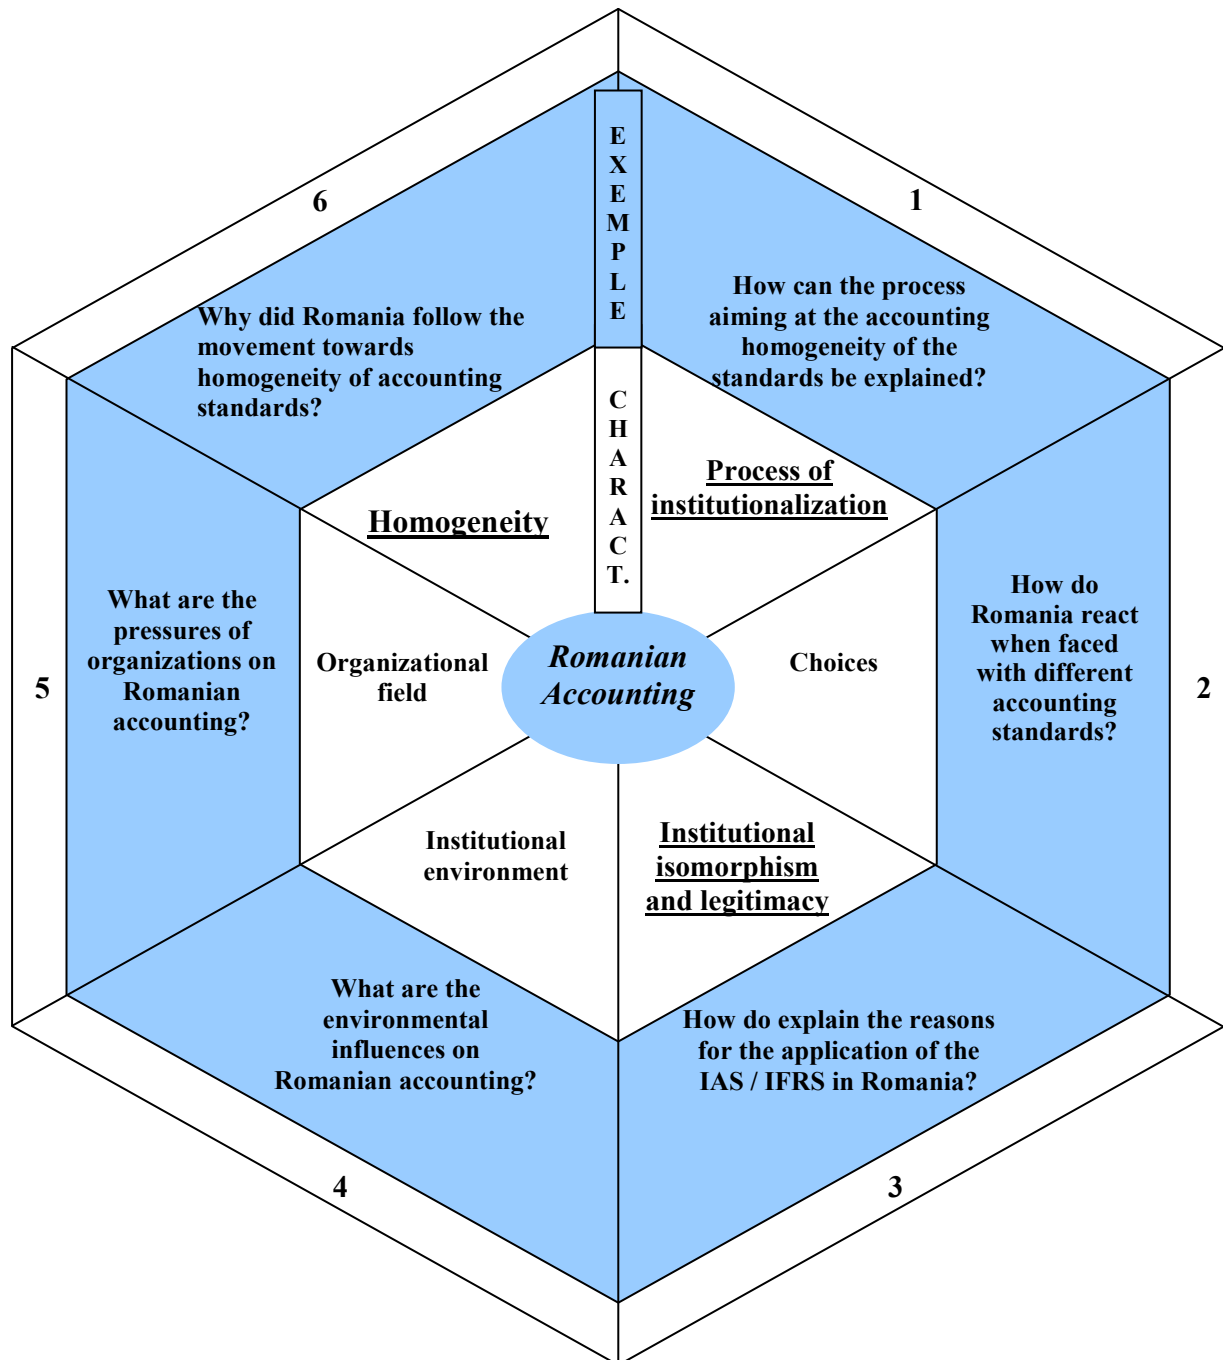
EXEMPLE

6

1

Why did Romania follow the movement towards homogeneity of accounting standards?

How can the process aiming at the accounting homogeneity of the standards be explained?

CHARACT.

Process of institutionalization

Homogeneity

5

What are the pressures of organizations on Romanian accounting?

Organizational field

Romanian Accounting

Choices

How do Romania react when faced with different accounting standards?

2

Institutional environment

Institutional isomorphism and legitimacy

What are the environmental influences on Romanian accounting?

How do explain the reasons for the application of the IAS / IFRS in Romania?

4

3